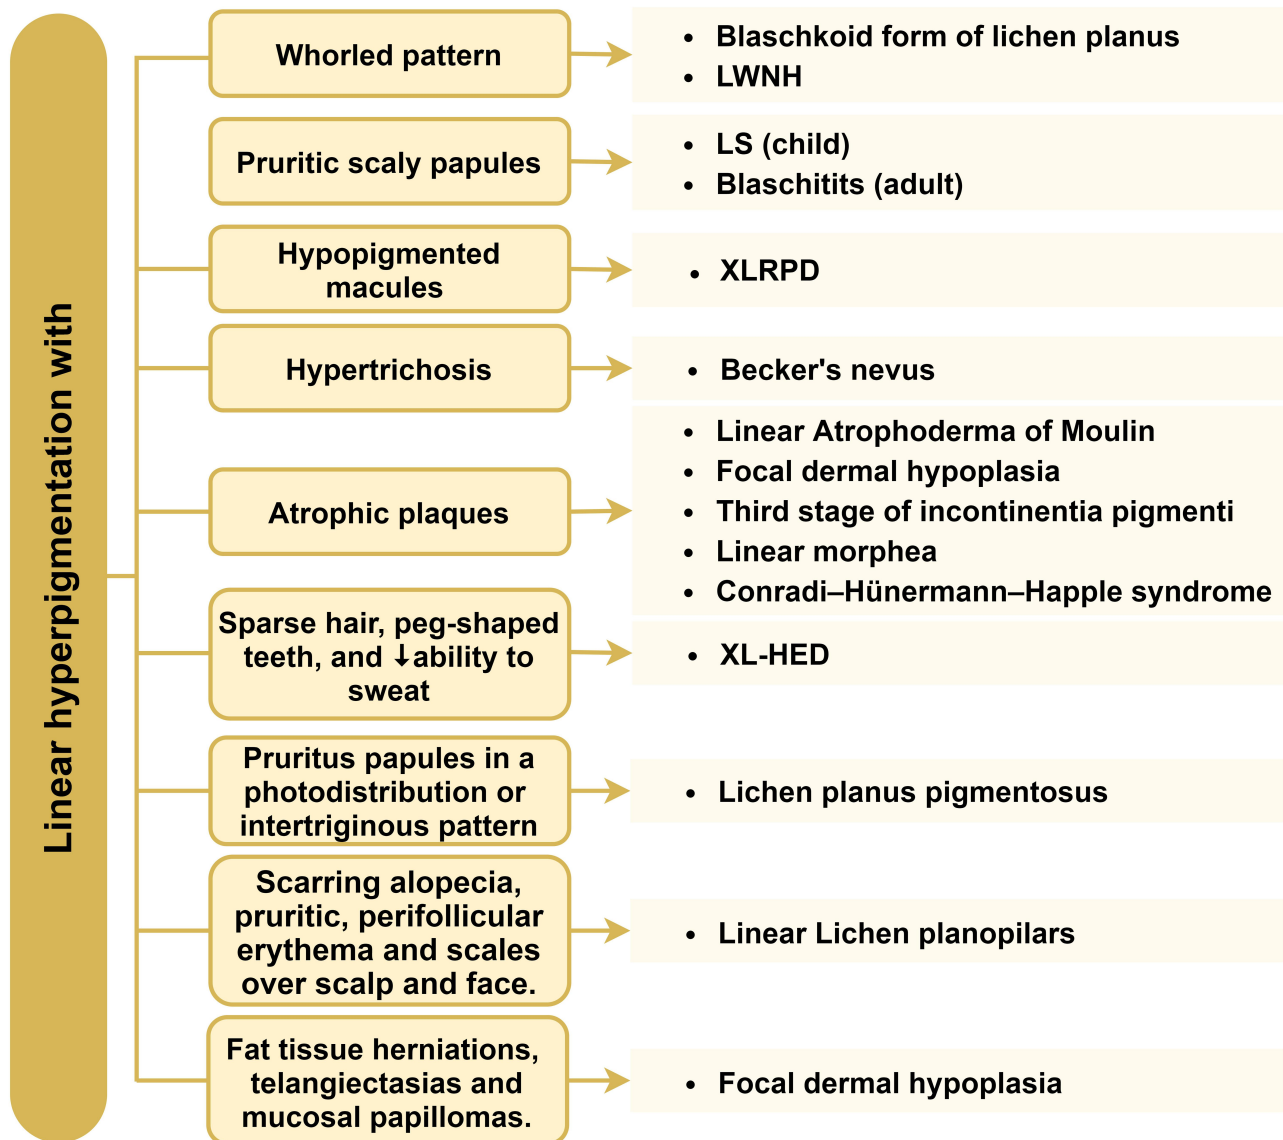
Linear hyperpigmentation with

Whorled pattern
- Blaschkoid form of lichen planus
- LWNH

Pruritic scaly papules
- LS (child)
- Blaschitits (adult)

Hypopigmented macules
- XLRPD

Hypertrichosis
- Becker's nevus

Atrophic plaques
- Linear Atrophoderma of Moulin
- Focal dermal hypoplasia
- Third stage of incontinentia pigmenti
- Linear morphea
- Conradi–Hünermann–Happle syndrome

Sparse hair, peg-shaped teeth, and ↓ability to sweat
- XL-HED

Pruritus papules in a photodistribution or intertriginous pattern
- Lichen planus pigmentosus

Scarring alopecia, pruritic, perifollicular erythema and scales over scalp and face.
- Linear Lichen planopilars

Fat tissue herniations, telangiectasias and mucosal papillomas.
- Focal dermal hypoplasia